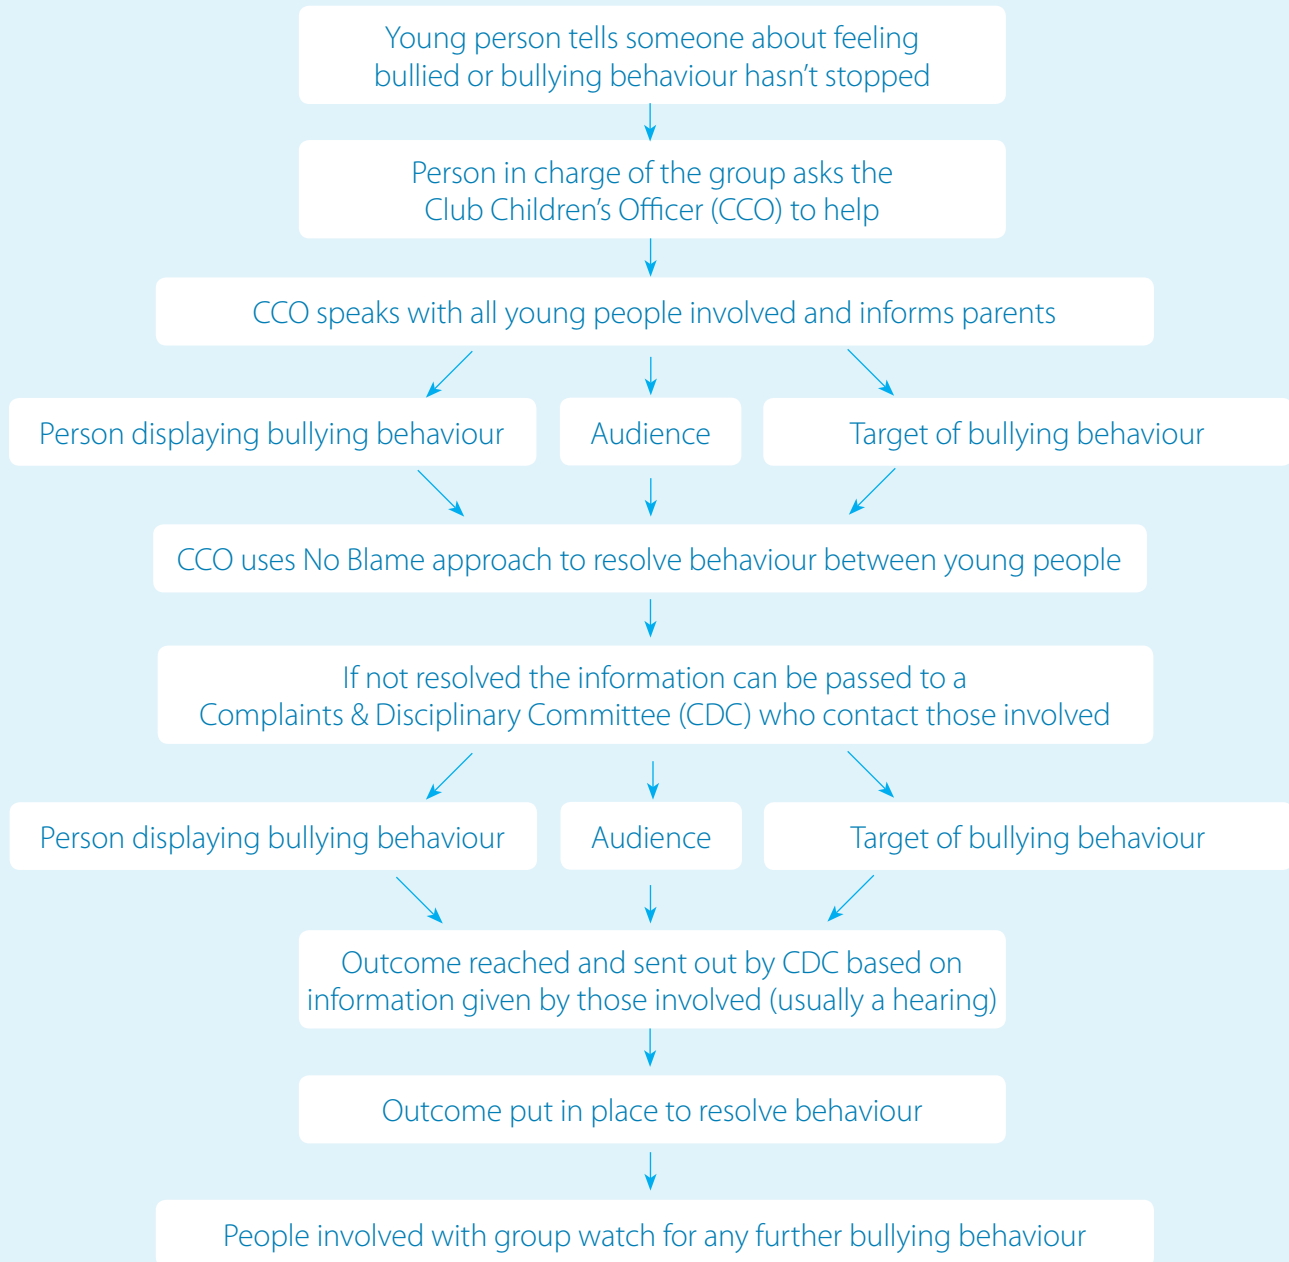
Young person tells someone about feeling bullied or bullying behaviour hasn’t stopped

Person in charge of the group asks the Club Children’s Officer (CCO) to help

CCO speaks with all young people involved and informs parents

Person displaying bullying behaviour

Audience

Target of bullying behaviour

CCO uses No Blame approach to resolve behaviour between young people

If not resolved the information can be passed to a Complaints & Disciplinary Committee (CDC) who contact those involved

Person displaying bullying behaviour

Audience

Target of bullying behaviour

Outcome reached and sent out by CDC based on information given by those involved (usually a hearing)

Outcome put in place to resolve behaviour

People involved with group watch for any further bullying behaviour